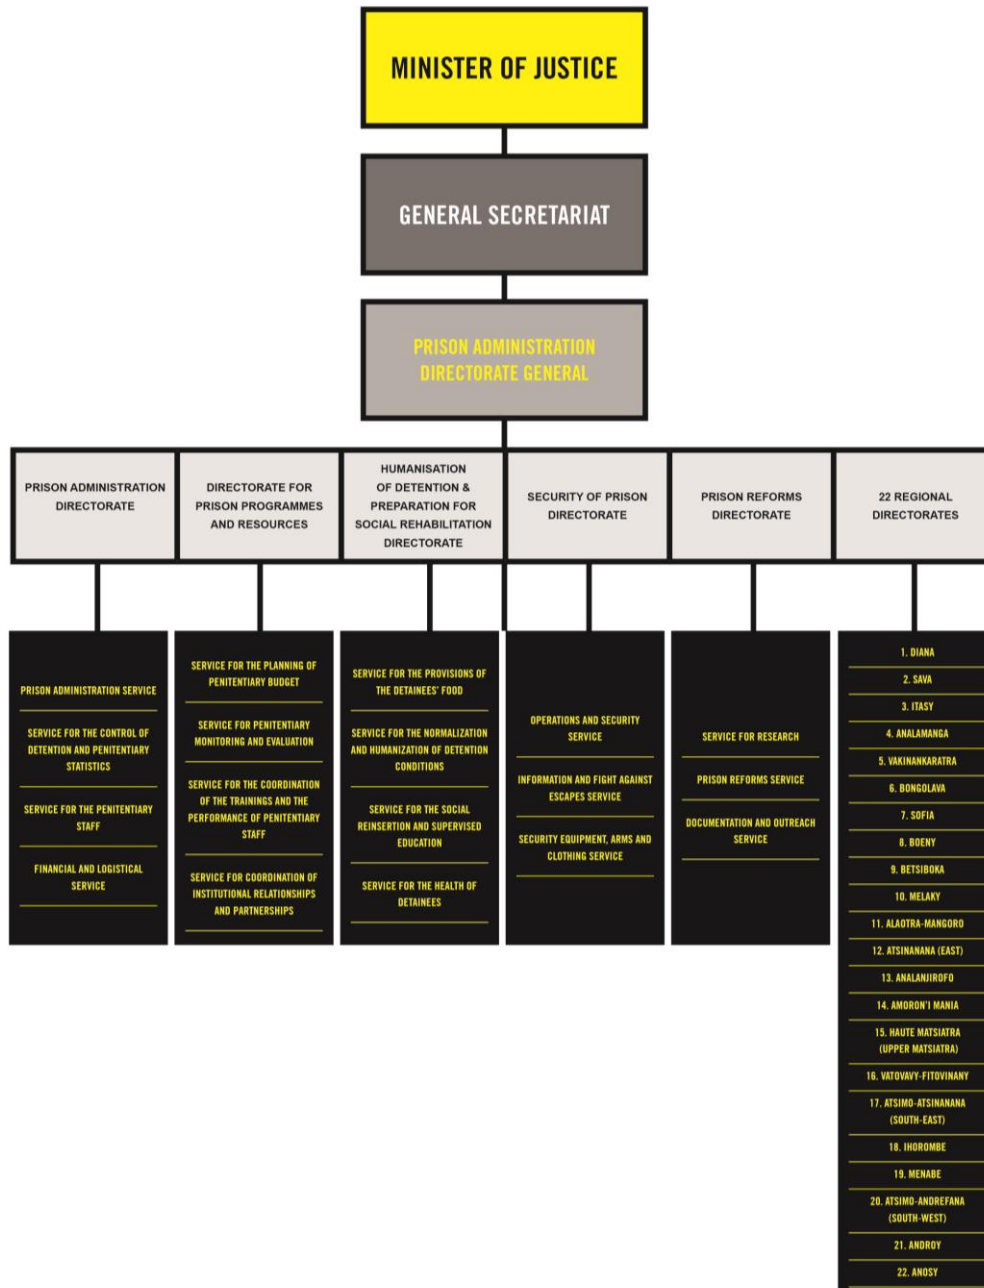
MINISTER OF JUSTICE

GENERAL SECRETARIAT

PRISON ADMINISTRATION DIRECTORATE GENERAL

PRISON ADMINISTRATION DIRECTORATE

DIRECTORATE FOR PRISON PROGRAMMES AND RESOURCES

HUMANISATION OF DETENTION & PREPARATION FOR SOCIAL REHABILITATION DIRECTORATE

SECURITY OF PRISON DIRECTORATE

PRISON REFORMS DIRECTORATE

22 REGIONAL DIRECTORATES

PRISON ADMINISTRATION SERVICE

SERVICE FOR THE CONTROL OF DETENTION AND PENITENTIARY STATISTICS

SERVICE FOR THE PENITENTIARY STAFF

FINANCIAL AND LOGISTICAL SERVICE

SERVICE FOR THE PLANNING OF PENITENTIARY BUDGET

SERVICE FOR PENITENTIARY MONITORING AND EVALUATION

SERVICE FOR THE COORDINATION OF THE TRAININGS AND THE PERFORMANCE OF PENITENTIARY STAFF

SERVICE FOR COORDINATION OF INSTITUTIONAL RELATIONSHIPS AND PARTNERSHIPS

SERVICE FOR THE PROVISIONS OF THE DETAINEES' FOOD

SERVICE FOR THE NORMALIZATION AND HUMANIZATION OF DETENTION CONDITIONS

SERVICE FOR THE SOCIAL REINSERTION AND SUPERVISED EDUCATION

SERVICE FOR THE HEALTH OF DETAINEES

OPERATIONS AND SECURITY SERVICE

INFORMATION AND FIGHT AGAINST ESCAPES SERVICE

SECURITY EQUIPMENT, ARMS AND CLOTHING SERVICE

SERVICE FOR RESEARCH

PRISON REFORMS SERVICE

DOCUMENTATION AND OUTREACH SERVICE

1. DIANA
2. SAVA
3. ITASY
4. ANALAMANGA
5. VAKINANKARATRA
6. BONGOLAVA
7. SOFIA
8. BOENY
9. BETSIBOKA
10. MELAKY
11. ALAOTRA-MANGORO
12. ATSINANANA (EAST)
13. ANALANJIROFO
14. AMORON'I MANIA
15. HAUTE MATSIATRA (UPPER MATSIATRA)
16. VATOVAVY-FITOVINANY
17. ATSIMO-ATSINANANA (SOUTH-EAST)
18. IHOROMBE
19. MENABE
20. ATSIMO-ANDREFANA (SOUTH-WEST)
21. ANDROY
22. ANOSY